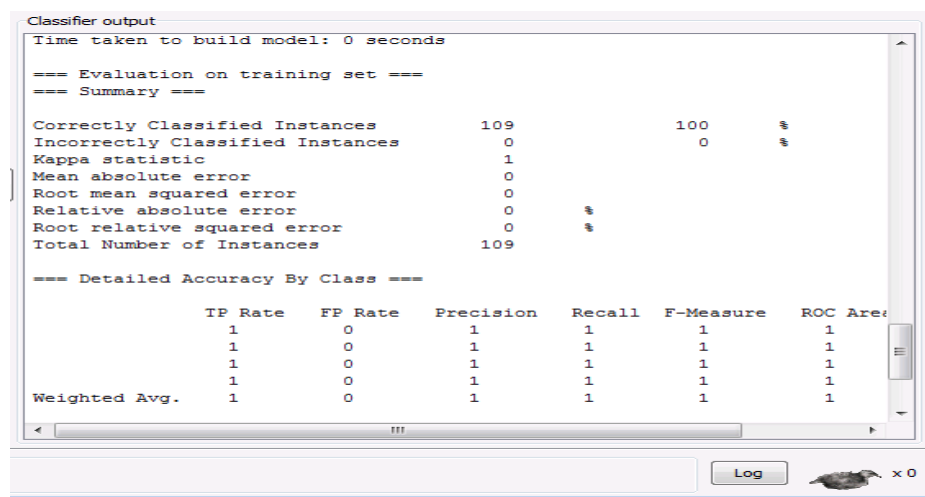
Classifier output

Time taken to build model: 0 seconds

=== Evaluation on training set ===
=== Summary ===

Correctly Classified Instances 109 100 %
Incorrectly Classified Instances 0 0 %
Kappa statistic 1
Mean absolute error 0
Root mean squared error 0
Relative absolute error 0 %
Root relative squared error 0 %
Total Number of Instances 109

=== Detailed Accuracy By Class ===

| | TP Rate | FP Rate | Precision | Recall | F-Measure | ROC Area |
|---|---|---|---|---|---|---|
| | 1 | 0 | 1 | 1 | 1 | 1 |
| | 1 | 0 | 1 | 1 | 1 | 1 |
| | 1 | 0 | 1 | 1 | 1 | 1 |
| | 1 | 0 | 1 | 1 | 1 | 1 |
| Weighted Avg. | 1 | 0 | 1 | 1 | 1 | 1 |

Log

x 0